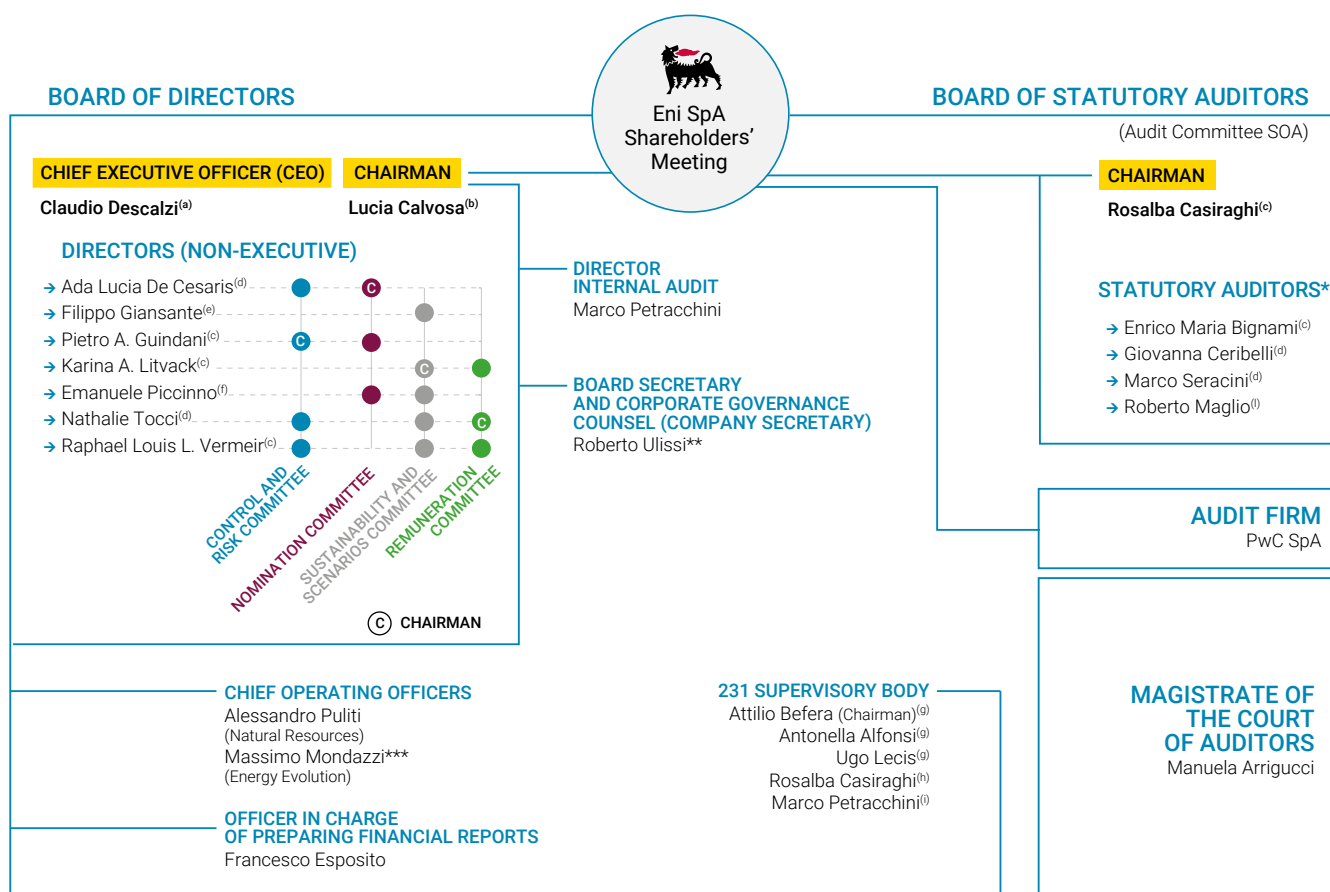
Eni SpA Shareholders' Meeting

BOARD OF DIRECTORS

CHIEF EXECUTIVE OFFICER (CEO)
Claudio Descalzi$^{(a)}$

CHAIRMAN
Lucia Calvosa$^{(b)}$

DIRECTORS (NON-EXECUTIVE)
→ Ada Lucia De Cesaris$^{(d)}$
→ Filippo Giansante$^{(e)}$
→ Pietro A. Guindani$^{(c)}$
→ Karina A. Litvack$^{(c)}$
→ Emanuele Piccinno$^{(f)}$
→ Nathalie Tocci$^{(d)}$
→ Raphael Louis L. Vermeir$^{(c)}$

CONTROL AND RISK COMMITTEE
NOMINATION COMMITTEE
SUSTAINABILITY AND SCENARIOS COMMITTEE
REMUNERATION COMMITTEE

C CHAIRMAN

DIRECTOR INTERNAL AUDIT
Marco Petracchini

BOARD SECRETARY AND CORPORATE GOVERNANCE COUNSEL (COMPANY SECRETARY)
Roberto Ulissi**

BOARD OF STATUTORY AUDITORS
(Audit Committee SOA)

CHAIRMAN
Rosalba Casiraghi$^{(c)}$

STATUTORY AUDITORS*
→ Enrico Maria Bignami$^{(c)}$
→ Giovanna Ceribelli$^{(d)}$
→ Marco Seracini$^{(d)}$
→ Roberto Maglio$^{(l)}$

AUDIT FIRM
PwC SpA

CHIEF OPERATING OFFICERS
Alessandro Puliti
(Natural Resources)
Massimo Mondazzi***
(Energy Evolution)

OFFICER IN CHARGE OF PREPARING FINANCIAL REPORTS
Francesco Esposito

231 SUPERVISORY BODY
Attilio Befera (Chairman)$^{(g)}$
Antonella Alfonsi$^{(g)}$
Ugo Lecis$^{(g)}$
Rosalba Casiraghi$^{(h)}$
Marco Petracchini$^{(i)}$

MAGISTRATE OF THE COURT OF AUDITORS
Manuela Arrigucci